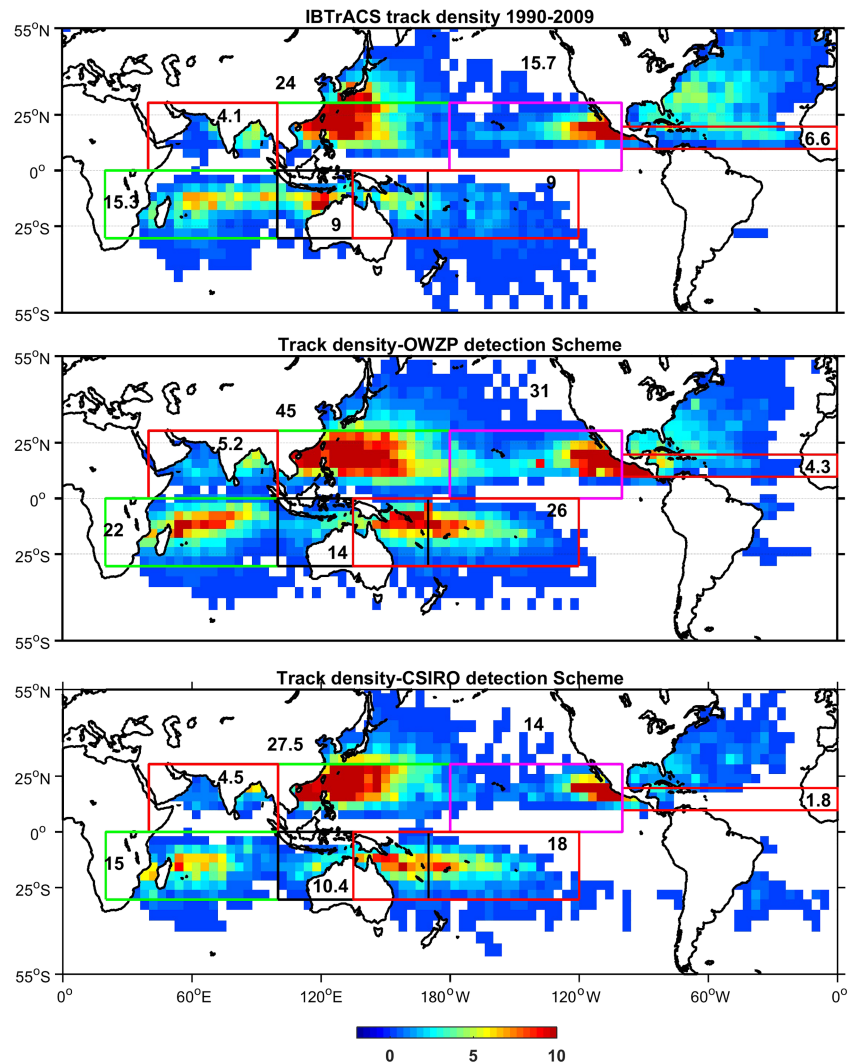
IBTrACS track density 1990-2009

$55^oN$
$25^oN$
$0^o$
$25^oS$
$55^oS$

24
15.7
4.1
6.6
15.3
9
9

Track density-OWZP detection Scheme

$55^oN$
$25^oN$
$0^o$
$25^oS$
$55^oS$

45
31
5.2
4.3
22
26
14

Track density-CSIRO detection Scheme

$55^oN$
$25^oN$
$0^o$
$25^oS$
$55^oS$

27.5
14
4.5
1.8
15
18
10.4

$0^o$ $60^oE$ $120^oE$ $180^oW$ $120^oW$ $60^oW$ $0^o$

0 5 10